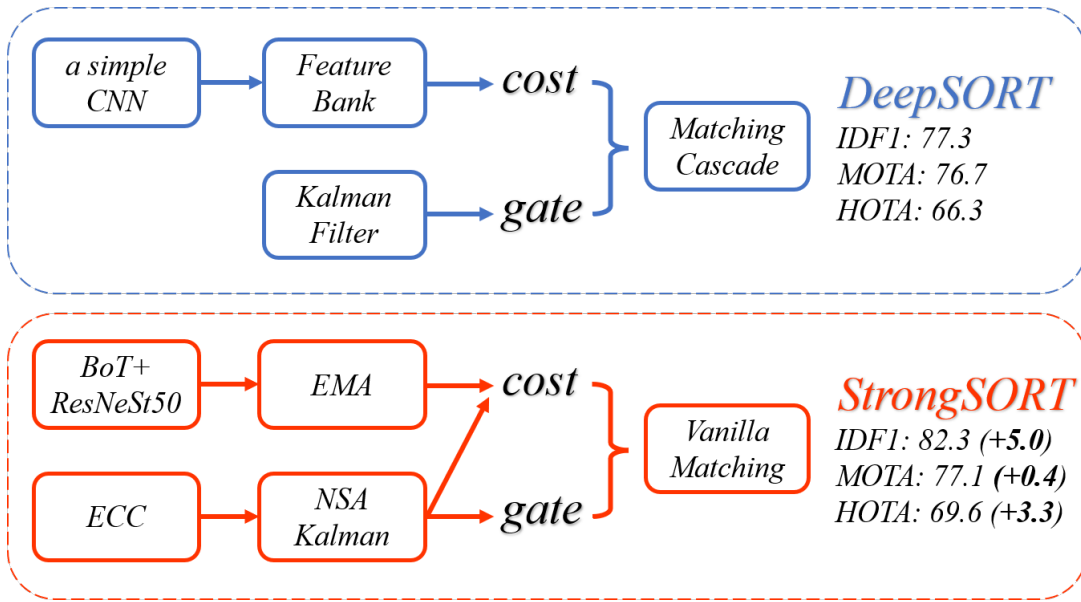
a simple CNN

Feature Bank

cost

Kalman Filter

gate

Matching Cascade

DeepSORT
IDF1: 77.3
MOTA: 76.7
HOTA: 66.3

BoT+ ResNeSt50

EMA

cost

ECC

NSA Kalman

gate

Vanilla Matching

StrongSORT
IDF1: 82.3 (+5.0)
MOTA: 77.1 (+0.4)
HOTA: 69.6 (+3.3)